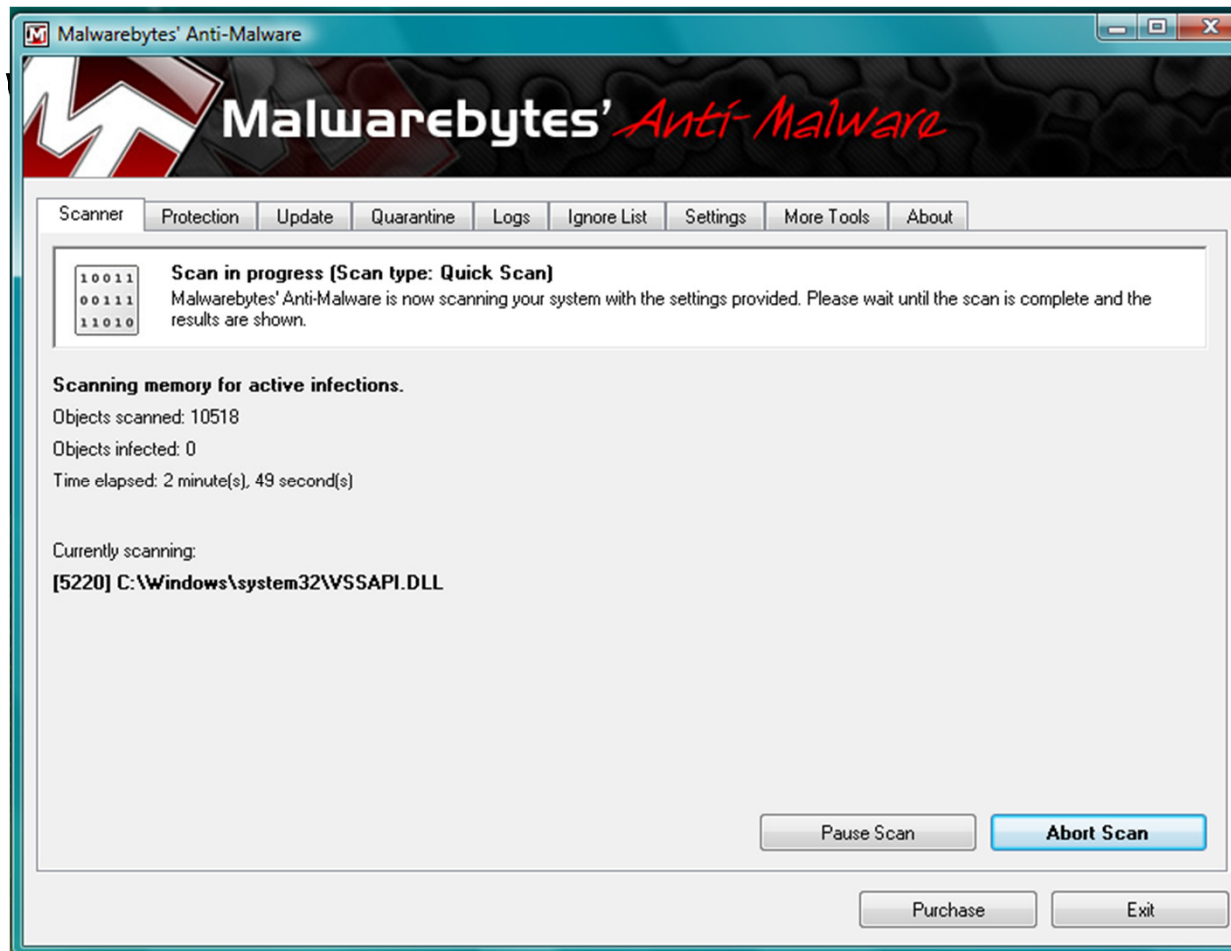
Malwarebytes' Anti-Malware

Malwarebytes' Anti-Malware

Scanner | Protection | Update | Quarantine | Logs | Ignore List | Settings | More Tools | About

10011
00111
11010

Scan in progress (Scan type: Quick Scan)
Malwarebytes' Anti-Malware is now scanning your system with the settings provided. Please wait until the scan is complete and the results are shown.

Scanning memory for active infections.
Objects scanned: 10518
Objects infected: 0
Time elapsed: 2 minute(s), 49 second(s)

Currently scanning:
[5220] C:\Windows\system32\VSSAPI.DLL

Pause Scan
Abort Scan

Purchase
Exit